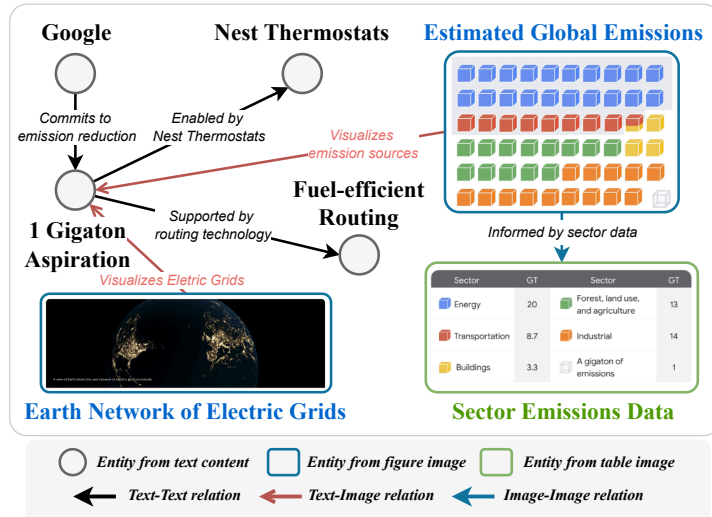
Google

Nest Thermostats

Estimated Global Emissions

Commits to emission reduction

Enabled by Nest Thermostats

Visualizes emission sources

Fuel-efficient Routing

Supported by routing technology

1 Gigaton Aspiration

Visualizes Eletric Grids

Informed by sector data

A view of earth shows the vast network of electric grids worldwide

| Sector | GT | Sector | GT |
|---|---|---|---|
| Energy | 20 | Forest, land use, and agriculture | 13 |
| Transportation | 8.7 | Industrial | 14 |
| Buildings | 3.3 | A gigaton of emissions | 1 |

Earth Network of Electric Grids

Sector Emissions Data

Entity from text content
Entity from figure image
Entity from table image
Text-Text relation
Text-Image relation
Image-Image relation